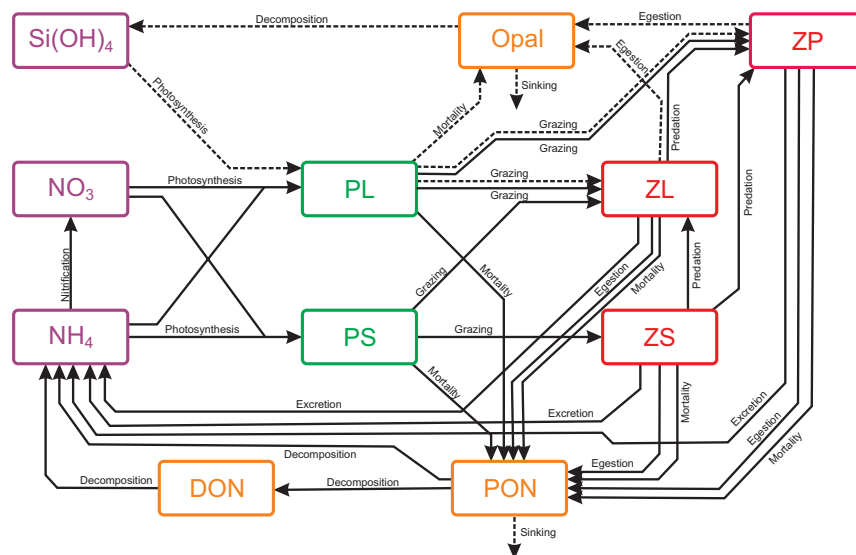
$Si(OH)_4$
Decomposition
Opal
Egestion
ZP
Egestion
Sinking
Photosynthesis
Mortality
Grazing
Grazing
Predation
$NO_3$
Photosynthesis
PL
Grazing
ZL
Grazing
Predation
Nitrification
Mortality
Grazing
Egestion
Mortality
Predation
$NH_4$
Photosynthesis
PS
Grazing
ZS
Mortality
Excretion
Excretion
Mortality
Excretion
Egestion
Mortality
Decomposition
Egestion
Decomposition
DON
Decomposition
PON
Sinking